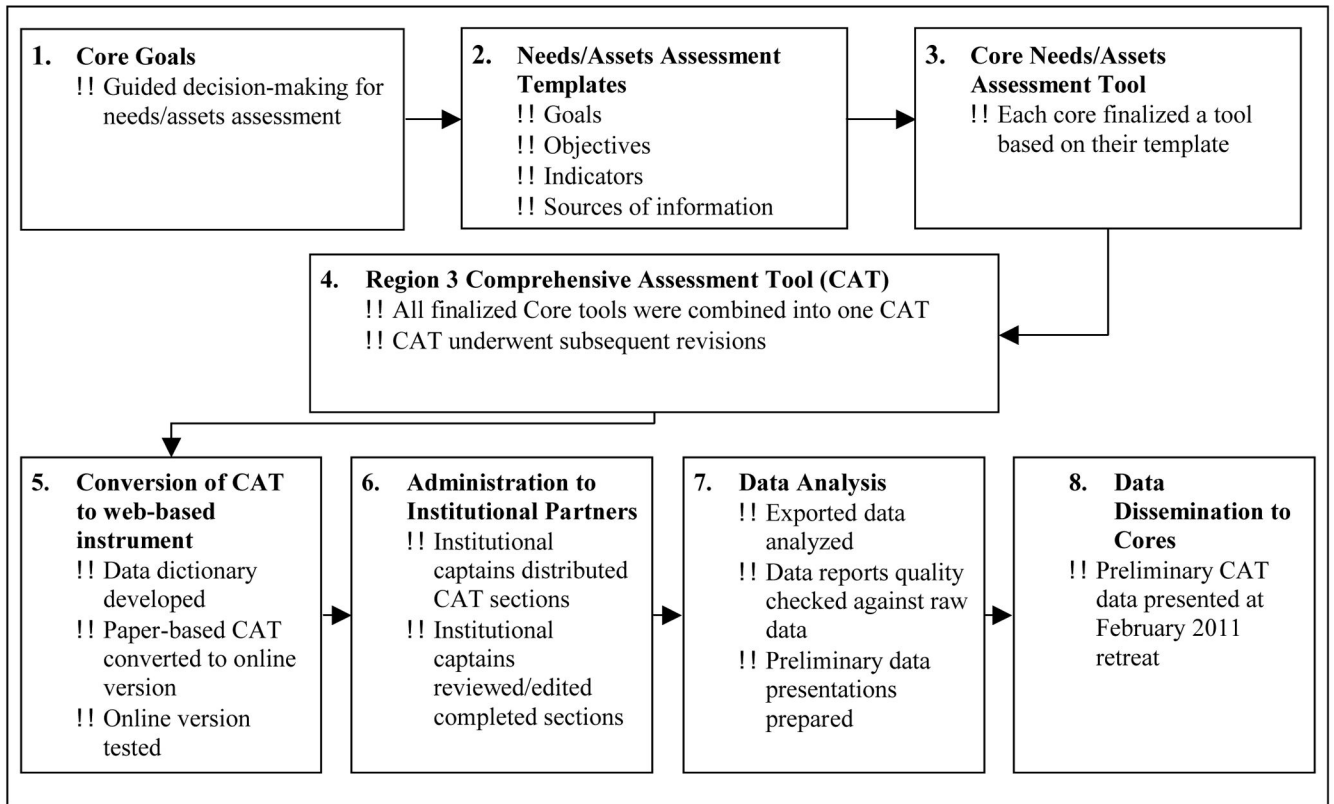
1. Core Goals
!! Guided decision-making for needs/assets assessment

2. Needs/Assets Assessment Templates
!! Goals
!! Objectives
!! Indicators
!! Sources of information

3. Core Needs/Assets Assessment Tool
!! Each core finalized a tool based on their template

4. Region 3 Comprehensive Assessment Tool (CAT)
!! All finalized Core tools were combined into one CAT
!! CAT underwent subsequent revisions

5. Conversion of CAT to web-based instrument
!! Data dictionary developed
!! Paper-based CAT converted to online version
!! Online version tested

6. Administration to Institutional Partners
!! Institutional captains distributed CAT sections
!! Institutional captains reviewed/edited completed sections

7. Data Analysis
!! Exported data analyzed
!! Data reports quality checked against raw data
!! Preliminary data presentations prepared

8. Data Dissemination to Cores
!! Preliminary CAT data presented at February 2011 retreat